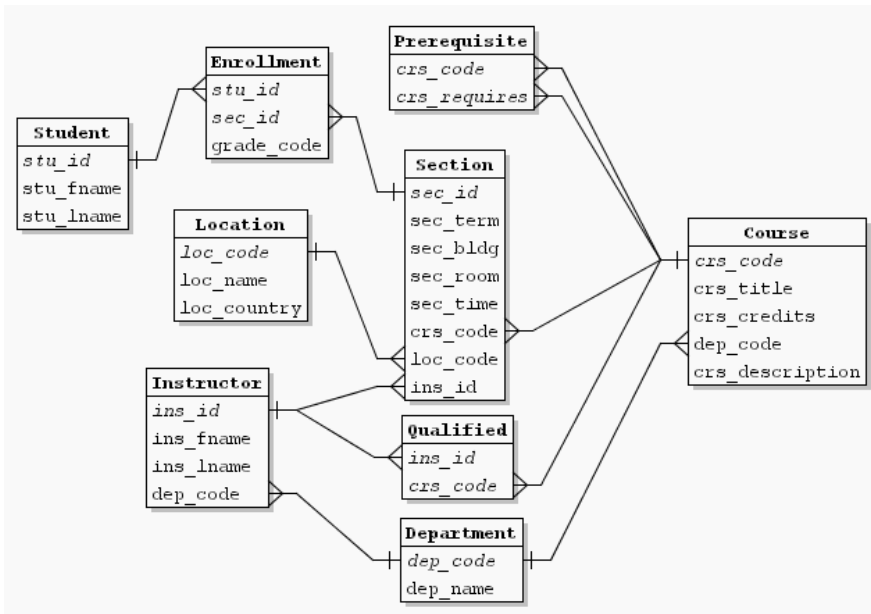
Student
stu_id
stu_fname
stu_lname

Enrollment
stu_id
sec_id
grade_code

Prerequisite
crs_code
crs_requires

Section
sec_id
sec_term
sec_bldg
sec_room
sec_time
crs_code
loc_code
ins_id

Location
loc_code
loc_name
loc_country

Course
crs_code
crs_title
crs_credits
dep_code
crs_description

Instructor
ins_id
ins_fname
ins_lname
dep_code

Qualified
ins_id
crs_code

Department
dep_code
dep_name